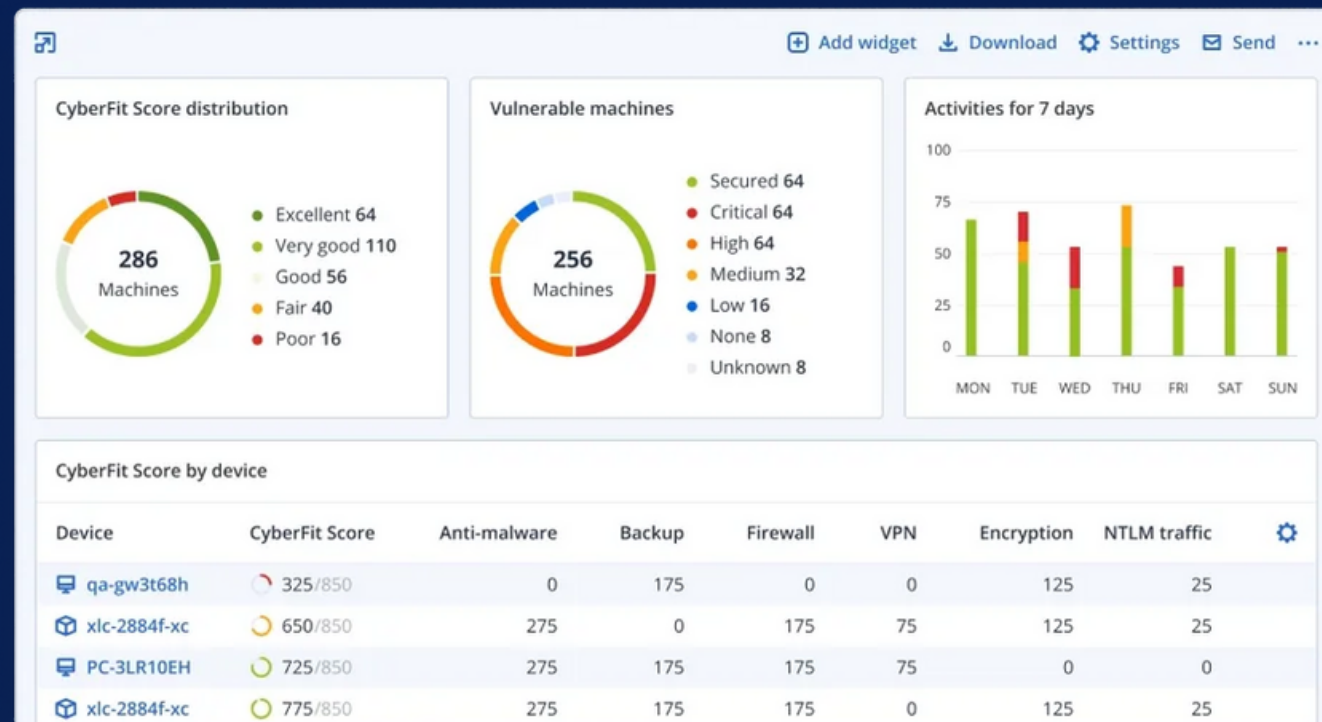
Add widget Download Settings Send ···

CyberFit Score distribution

286
Machines

Excellent 64
Very good 110
Good 56
Fair 40
Poor 16

Vulnerable machines

256
Machines

Secured 64
Critical 64
High 64
Medium 32
Low 16
None 8
Unknown 8

Activities for 7 days

100
75
50
25
0

MON TUE WED THU FRI SAT SUN

CyberFit Score by device

| Device | CyberFit Score | Anti-malware | Backup | Firewall | VPN | Encryption | NTLM traffic |
|---|---|---|---|---|---|---|---|
| qa-gw3t68h | 325/850 | 0 | 175 | 0 | 0 | 125 | 25 |
| xlc-2884f-xc | 650/850 | 275 | 0 | 175 | 75 | 125 | 25 |
| PC-3LR10EH | 725/850 | 275 | 175 | 175 | 75 | 0 | 0 |
| xlc-2884f-xc | 775/850 | 275 | 175 | 175 | 0 | 125 | 25 |